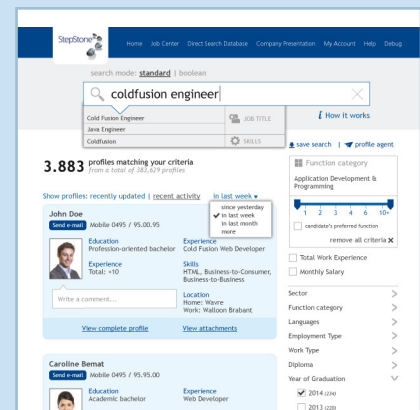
StepStone

Home Job Center Direct Search Database Company Presentation My Account Help Debug

search mode: standard | boolean

coldfusion engineer

Cold Fusion Engineer
Java Engineer
Coldfusion

JOB TITLE
SKILLS

How it works

save search | profile agent

3.883 profiles matching your criteria
from a total of 383.629 profiles

Show profiles: recently updated | recent activity in last week

since yesterday
in last week
in last month
more

John Doe
Send e-mail Mobile 0495 / 95.00.95

Education
Profession-oriented bachelor

Experience
Cold Fusion Web Developer

Experience
Total: +10

Skills
HTML, Business-to-Consumer, Business-to-Business

Write a comment....

Location
Home: Wavre
Work: Walloon Brabant

View complete profile
View attachments

Function category

Application Development & Programming

1 2 3 4 6 10+

candidate's preferred function

remove all criteria

Total Work Experience
Monthly Salary

Sector
Function category
Languages
Employment Type
Work Type
Diploma
Year of Graduation

2014 (174)
2013 (220)

Caroline Bemat
Send e-mail Mobile 0495 / 95.95.00

Education
Academic bachelor

Experience
Web Developer